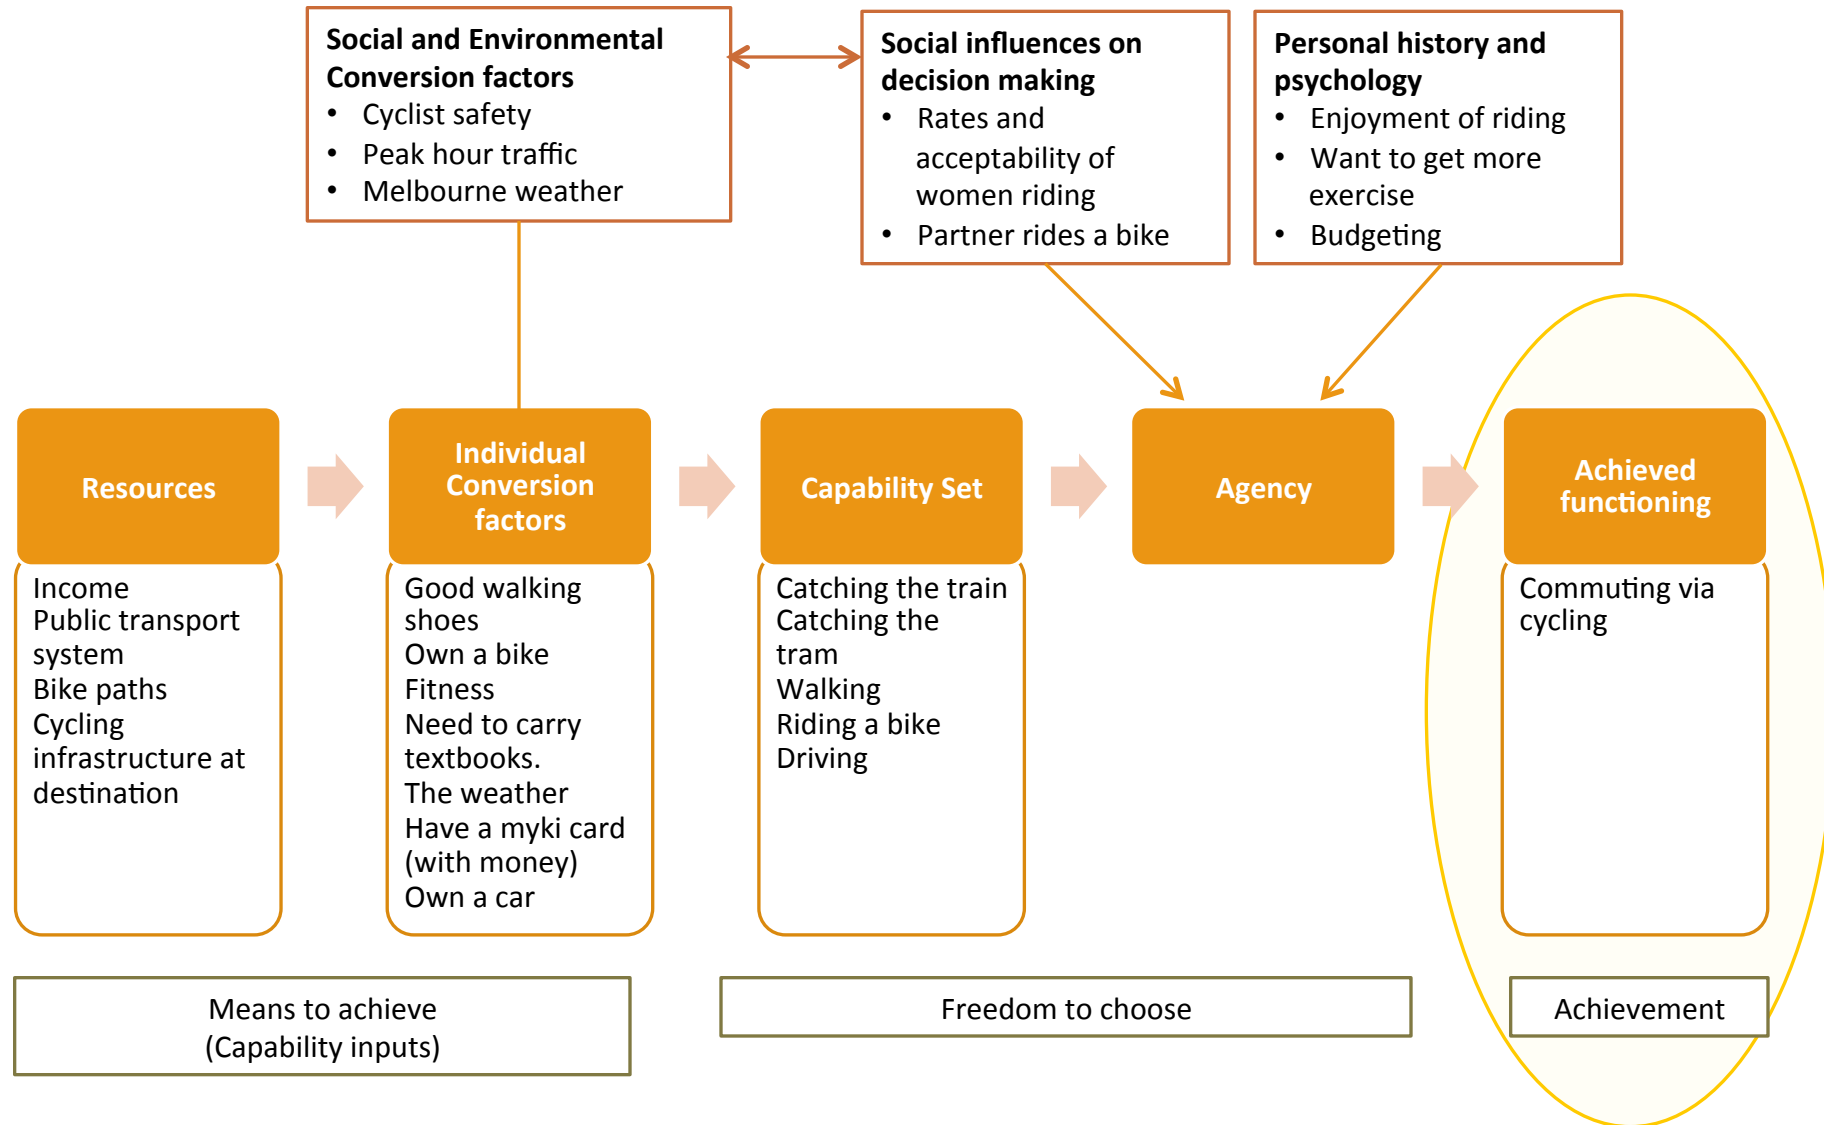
Social and Environmental Conversion factors
- Cyclist safety
- Peak hour traffic
- Melbourne weather

Social influences on decision making
- Rates and acceptability of women riding
- Partner rides a bike

Personal history and psychology
- Enjoyment of riding
- Want to get more exercise
- Budgeting

Resources
Income
Public transport system
Bike paths
Cycling infrastructure at destination

Individual Conversion factors
Good walking shoes
Own a bike
Fitness
Need to carry textbooks.
The weather
Have a myki card (with money)
Own a car

Capability Set
Catching the train
Catching the tram
Walking
Riding a bike
Driving

Agency

Achieved functioning
Commuting via cycling

Means to achieve
(Capability inputs)

Freedom to choose

Achievement